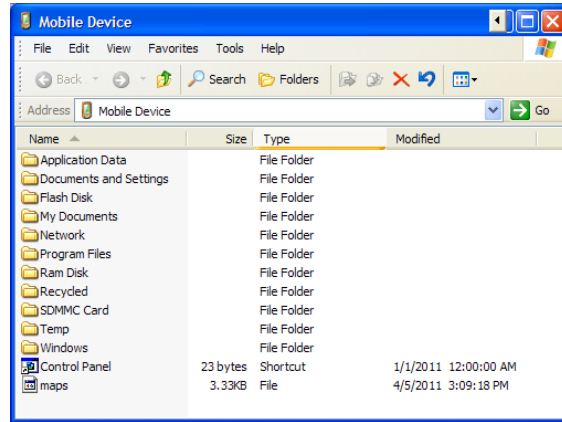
Mobile Device

File Edit View Favorites Tools Help

Back Search Folders

Address Mobile Device Go

| Name | Size | Type | Modified |
|---|---|---|---|
| Application Data | | File Folder | |
| Documents and Settings | | File Folder | |
| Flash Disk | | File Folder | |
| My Documents | | File Folder | |
| Network | | File Folder | |
| Program Files | | File Folder | |
| Ram Disk | | File Folder | |
| Recycled | | File Folder | |
| SDMMC Card | | File Folder | |
| Temp | | File Folder | |
| Windows | | File Folder | |
| Control Panel | 23 bytes | Shortcut | 1/1/2011 12:00:00 AM |
| maps | 3.33KB | File | 4/5/2011 3:09:18 PM |